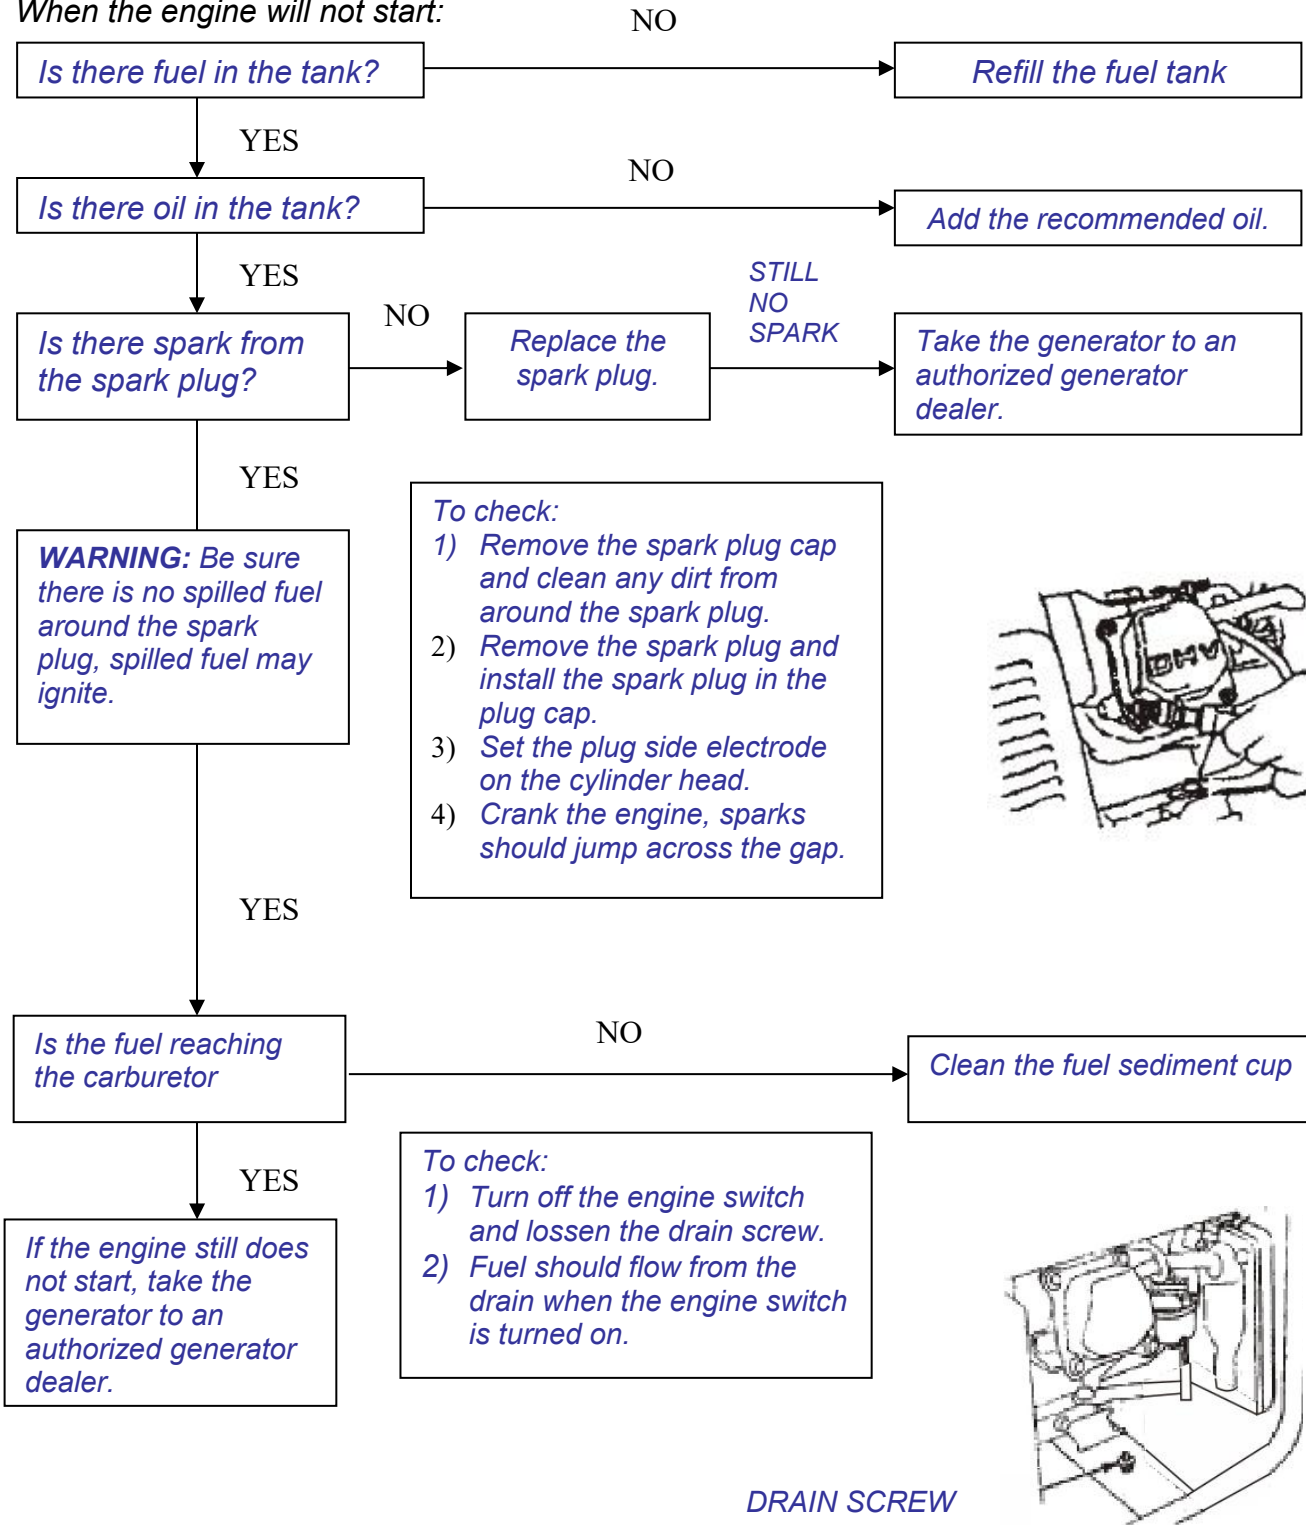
When the engine will not start:

Is there fuel in the tank?

NO

Refill the fuel tank

YES

Is there oil in the tank?

NO

Add the recommended oil.

YES

Is there spark from the spark plug?

NO

Replace the spark plug.

STILL NO SPARK

Take the generator to an authorized generator dealer.

YES

WARNING: Be sure there is no spilled fuel around the spark plug, spilled fuel may ignite.

To check:
1) Remove the spark plug cap and clean any dirt from around the spark plug.
2) Remove the spark plug and install the spark plug in the plug cap.
3) Set the plug side electrode on the cylinder head.
4) Crank the engine, sparks should jump across the gap.

OHV

YES

Is the fuel reaching the carburetor

NO

Clean the fuel sediment cup

YES

If the engine still does not start, take the generator to an authorized generator dealer.

To check:
1) Turn off the engine switch and lossen the drain screw.
2) Fuel should flow from the drain when the engine switch is turned on.

DRAIN SCREW